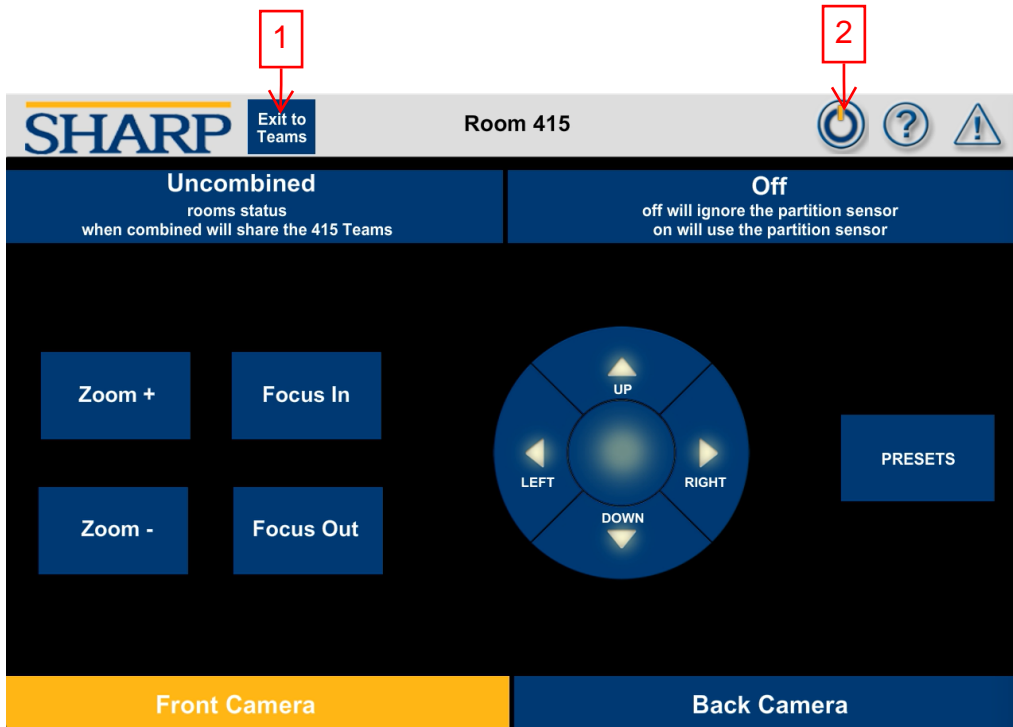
1

2

SHARP

Exit to Teams

Room 415

?

Uncombined
rooms status
when combined will share the 415 Teams

Off
off will ignore the partition sensor
on will use the partition sensor

Zoom +

Focus In

Zoom -

Focus Out

UP

LEFT

RIGHT

DOWN

PRESETS

Front Camera

Back Camera